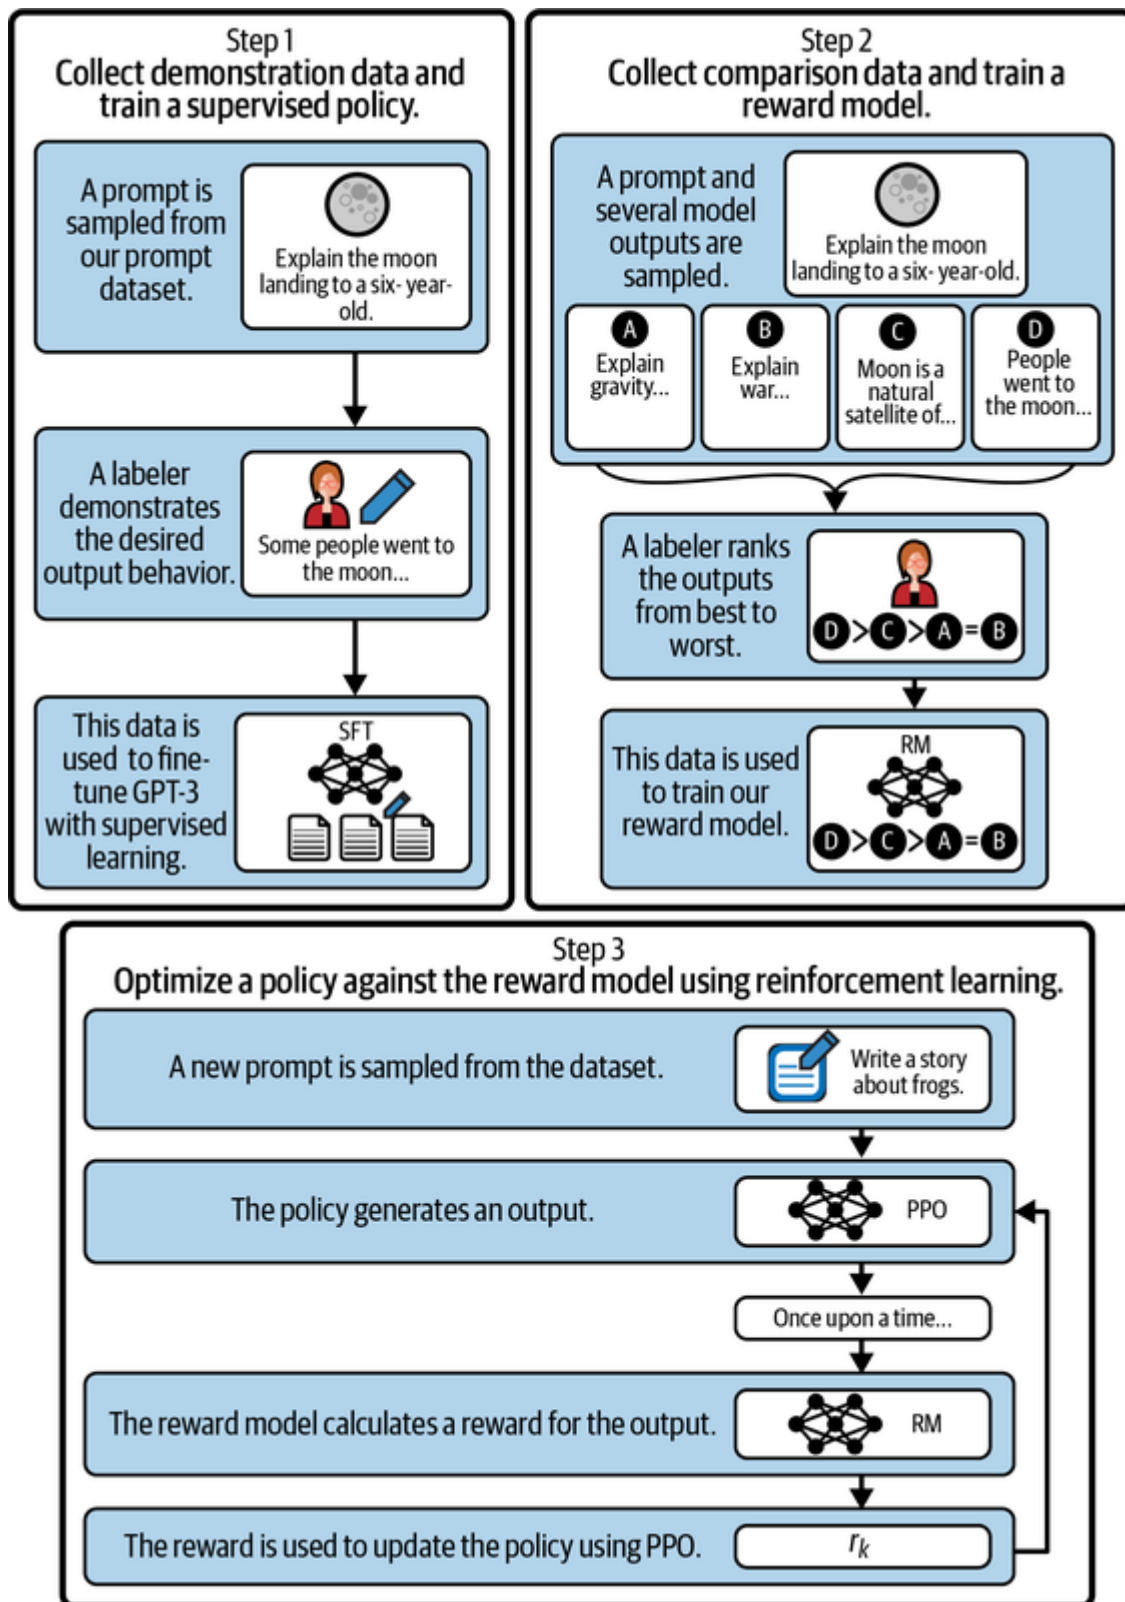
Step 1
Collect demonstration data and train a supervised policy.

A prompt is sampled from our prompt dataset.

Explain the moon landing to a six- year-old.

A labeler demonstrates the desired output behavior.

Some people went to the moon...

This data is used to fine-tune GPT-3 with supervised learning.

SFT

Step 2
Collect comparison data and train a reward model.

A prompt and several model outputs are sampled.

Explain the moon landing to a six- year-old.

A
Explain gravity...

B
Explain war...

C
Moon is a natural satellite of...

D
People went to the moon...

A labeler ranks the outputs from best to worst.

D > C > A = B

This data is used to train our reward model.

RM

D > C > A = B

Step 3
Optimize a policy against the reward model using reinforcement learning.

A new prompt is sampled from the dataset.

Write a story about frogs.

The policy generates an output.

PPO

Once upon a time...

The reward model calculates a reward for the output.

RM

The reward is used to update the policy using PPO.

$r_k$